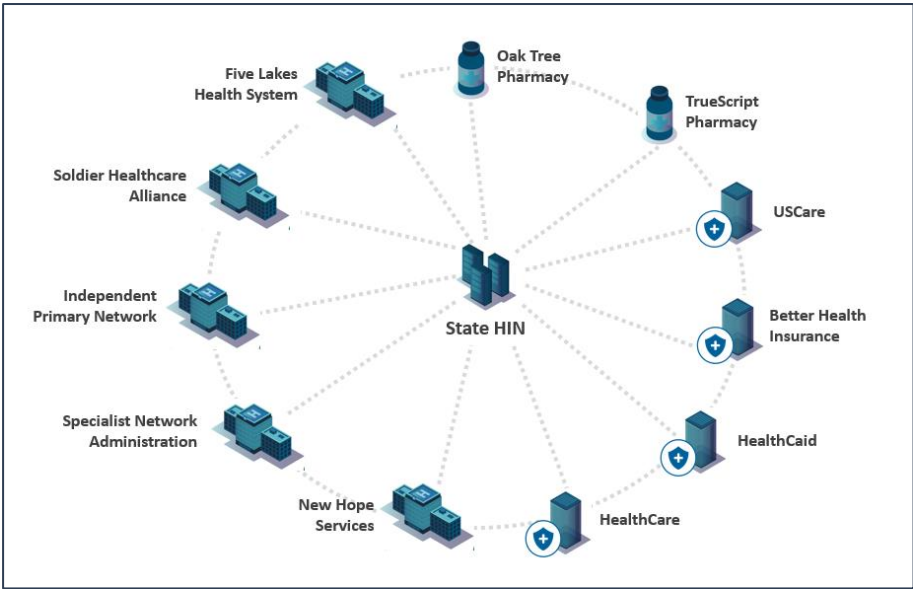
Oak Tree Pharmacy

TrueScript Pharmacy

Five Lakes Health System

Soldier Healthcare Alliance

USCare

Independent Primary Network

State HIN

Better Health Insurance

Specialist Network Administration

HealthCaid

New Hope Services

HealthCare